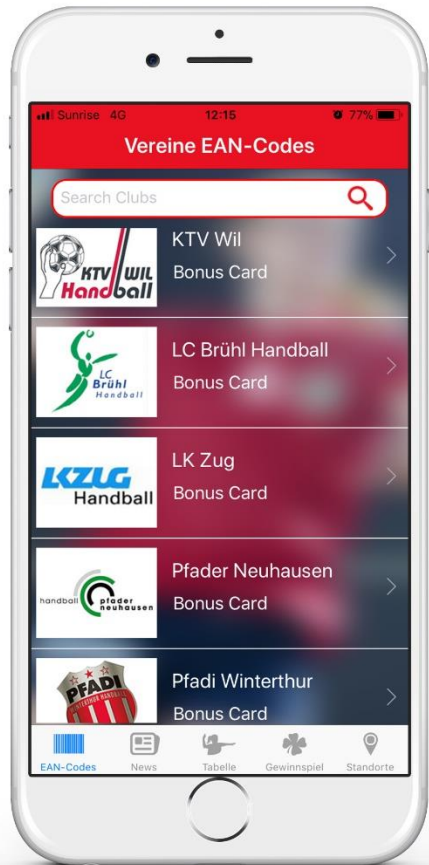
Sunrise 4G 12:15 77%

Vereine EAN-Codes

Search Clubs

KTV WIL Handball

KTV Wil
Bonus Card

LC Brühl Handball

LC Brühl Handball
Bonus Card

LKZUG Handball

LK Zug
Bonus Card

handball pfader neuhausen

Pfader Neuhausen
Bonus Card

PFADI

Pfadi Winterthur
Bonus Card

EAN-Codes News Tabelle Gewinnspiel Standorte